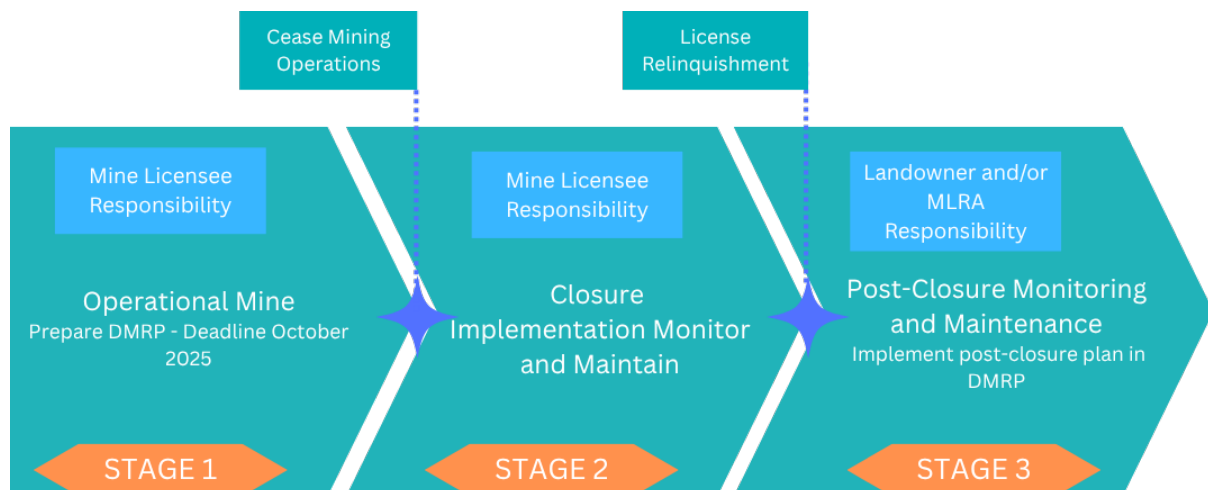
Cease Mining Operations

License Relinquishment

Mine Licensee Responsibility

Operational Mine
Prepare DMRP - Deadline October 2025

STAGE 1

Mine Licensee Responsibility

Closure Implementation Monitor and Maintain

STAGE 2

Landowner and/or MLRA Responsibility

Post-Closure Monitoring and Maintenance
Implement post-closure plan in DMRP

STAGE 3